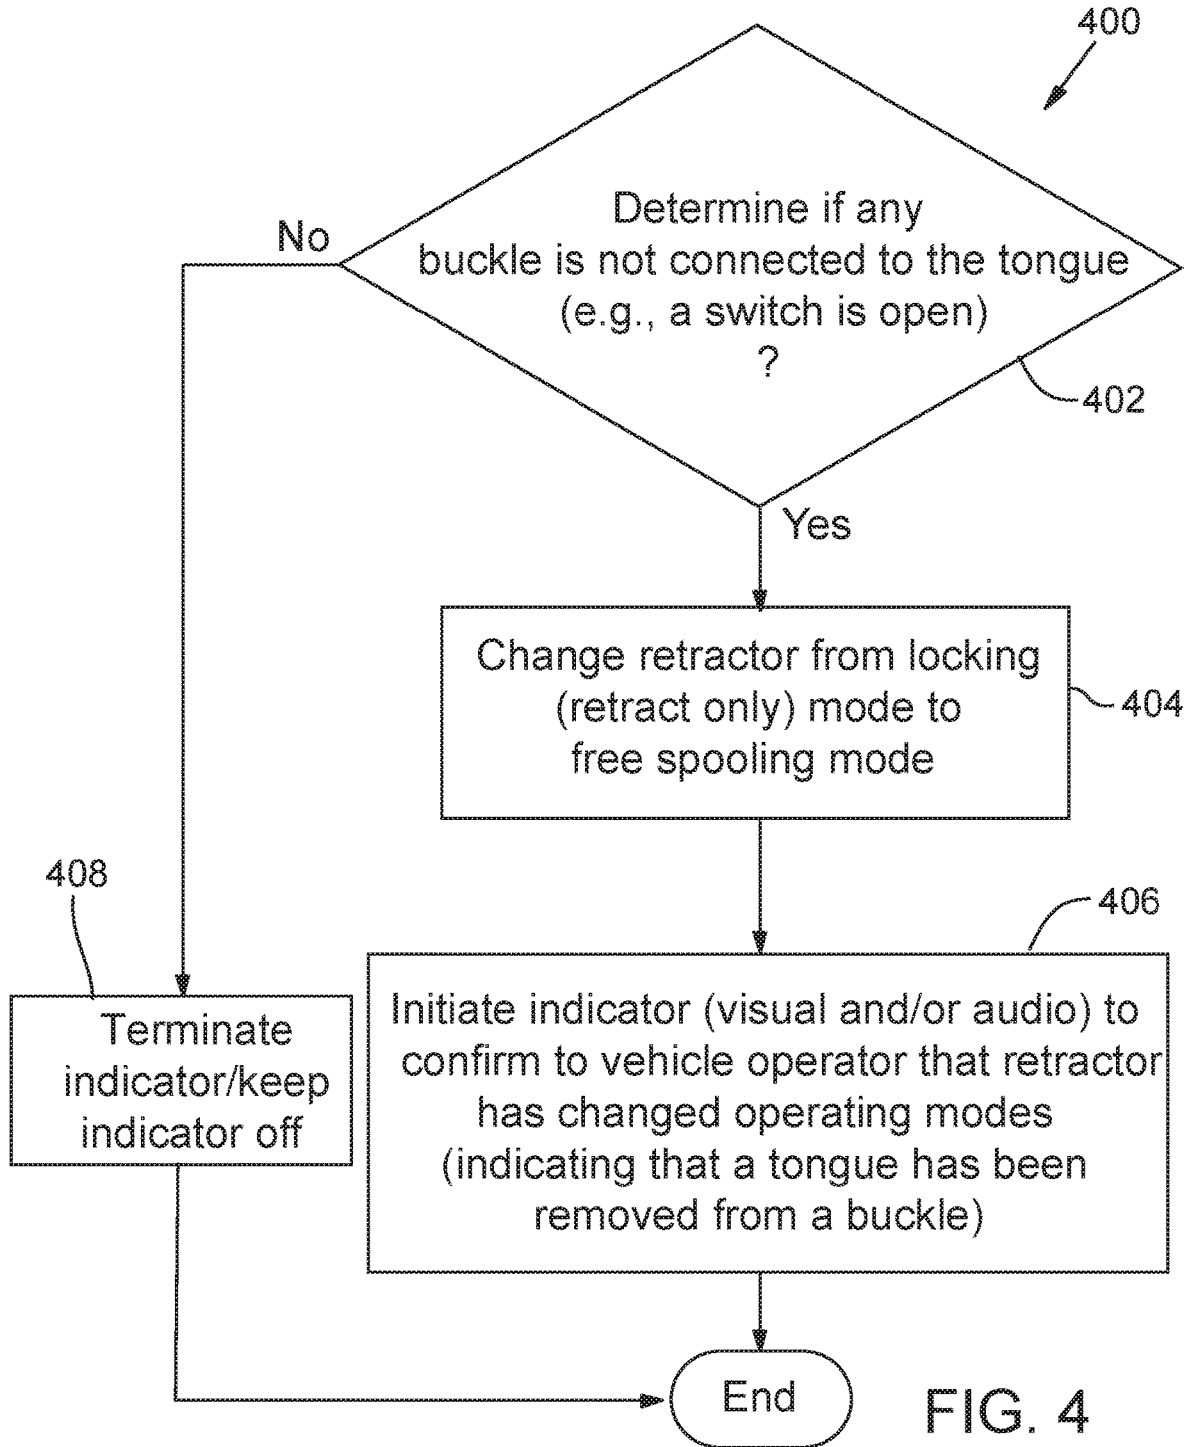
400

Determine if any buckle is not connected to the tongue (e.g., a switch is open) ?

402

No

Yes

Change retractor from locking (retract only) mode to free spooling mode

404

408

406

Terminate indicator/keep indicator off

Initiate indicator (visual and/or audio) to confirm to vehicle operator that retractor has changed operating modes (indicating that a tongue has been removed from a buckle)

End

FIG. 4